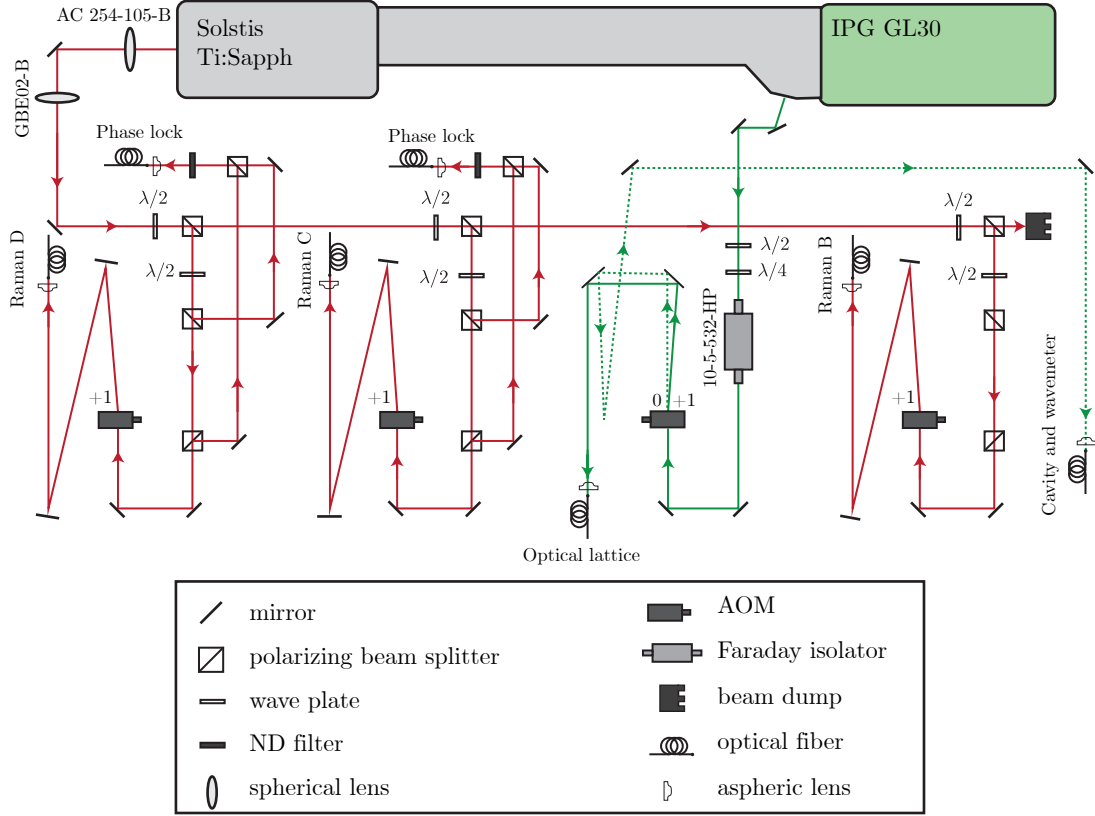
AC 254-105-B

Solstis
Ti:Sapph

IPG GL30

GBE02-B

Phase lock

Phase lock

$\lambda/2$

$\lambda/2$

$\lambda/2$

$\lambda/2$

$\lambda/2$

$\lambda/2$

$\lambda/2$

$\lambda/4$

Raman D

Raman C

Raman B

10-5-532-HP

+1

+1

0 +1

+1

Cavity and wavemeter

Optical lattice

mirror

polarizing beam splitter

wave plate

ND filter

spherical lens

AOM

Faraday isolator

beam dump

optical fiber

aspheric lens